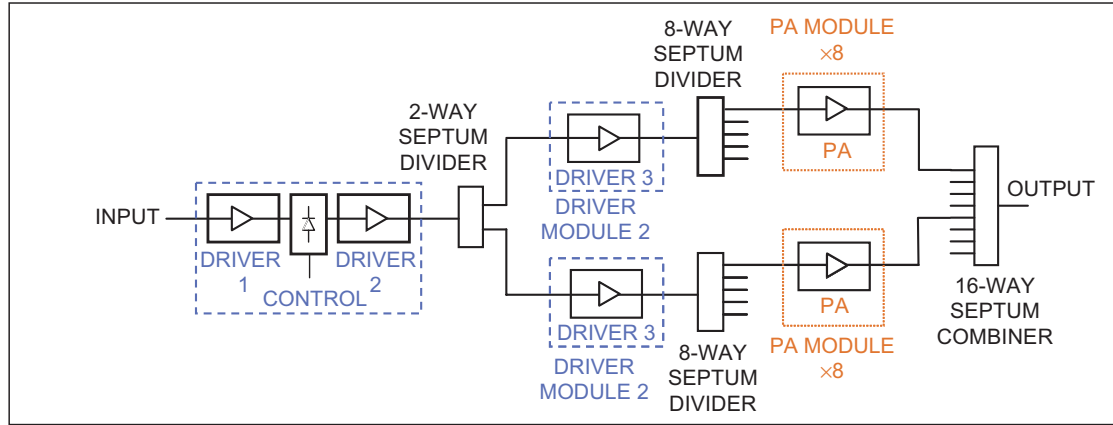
8-WAY SEPTUM DIVIDER

PA MODULE ×8

2-WAY SEPTUM DIVIDER

PA

DRIVER 3

INPUT

DRIVER MODULE 2

OUTPUT

DRIVER 1

DRIVER 2

CONTROL

PA

DRIVER 3

16-WAY SEPTUM COMBINER

DRIVER MODULE 2

8-WAY SEPTUM DIVIDER

PA MODULE ×8